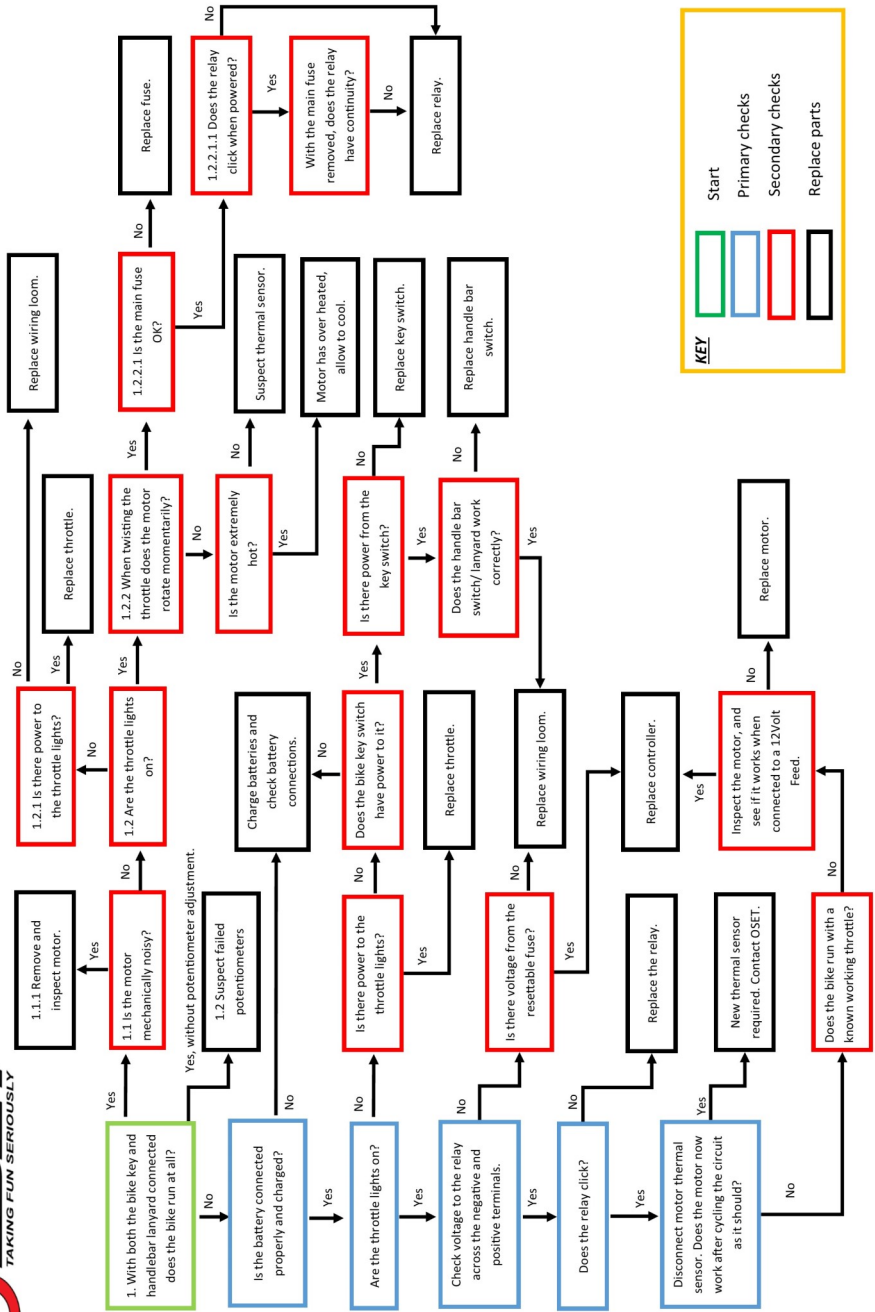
TAKING FUN SERIOUSLY

1. With both the bike key and handlebar lanyard connected does the bike run at all?

Yes

1.1 Is the motor mechanically noisy?

Yes

1.1.1 Remove and inspect motor.

No

1.2 Are the throttle lights on?

No

1.2.1 Is there power to the throttle lights?

No

Replace wiring loom.

Yes

Replace throttle.

Yes

1.2.2 When twisting the throttle does the motor rotate momentarily?

Yes

1.2.2.1 Is the main fuse OK?

No

Replace fuse.

Yes

1.2.2.1.1 Does the relay click when powered?

Yes

With the main fuse removed, does the relay have continuity?

No

Replace relay.

No

No

Is the motor extremely hot?

No

Suspect thermal sensor.

Yes

Motor has over heated, allow to cool.

Yes, without potentiometer adjustment.

1.2 Suspect failed potentiometers

No

Is the battery connected properly and charged?

No

Charge batteries and check battery connections.

Yes

Are the throttle lights on?

No

Is there power to the throttle lights?

No

Does the bike key switch have power to it?

No

Yes

Is there power from the key switch?

No

Replace key switch.

Yes

Does the handle bar switch/ lanyard work correctly?

No

Replace handle bar switch.

Yes

Yes

Replace throttle.

Yes

Check voltage to the relay across the negative and positive terminals.

No

Is there voltage from the resettable fuse?

No

Replace wiring loom.

Yes

Replace controller.

Yes

Does the relay click?

No

Replace the relay.

Yes

Disconnect motor thermal sensor. Does the motor now work after cycling the circuit as it should?

Yes

New thermal sensor required. Contact OSET.

No

Does the bike run with a known working throttle?

No

Inspect the motor, and see if it works when connected to a 12Volt Feed.

Yes

No

Replace motor.

KEY

Start

Primary checks

Secondary checks

Replace parts